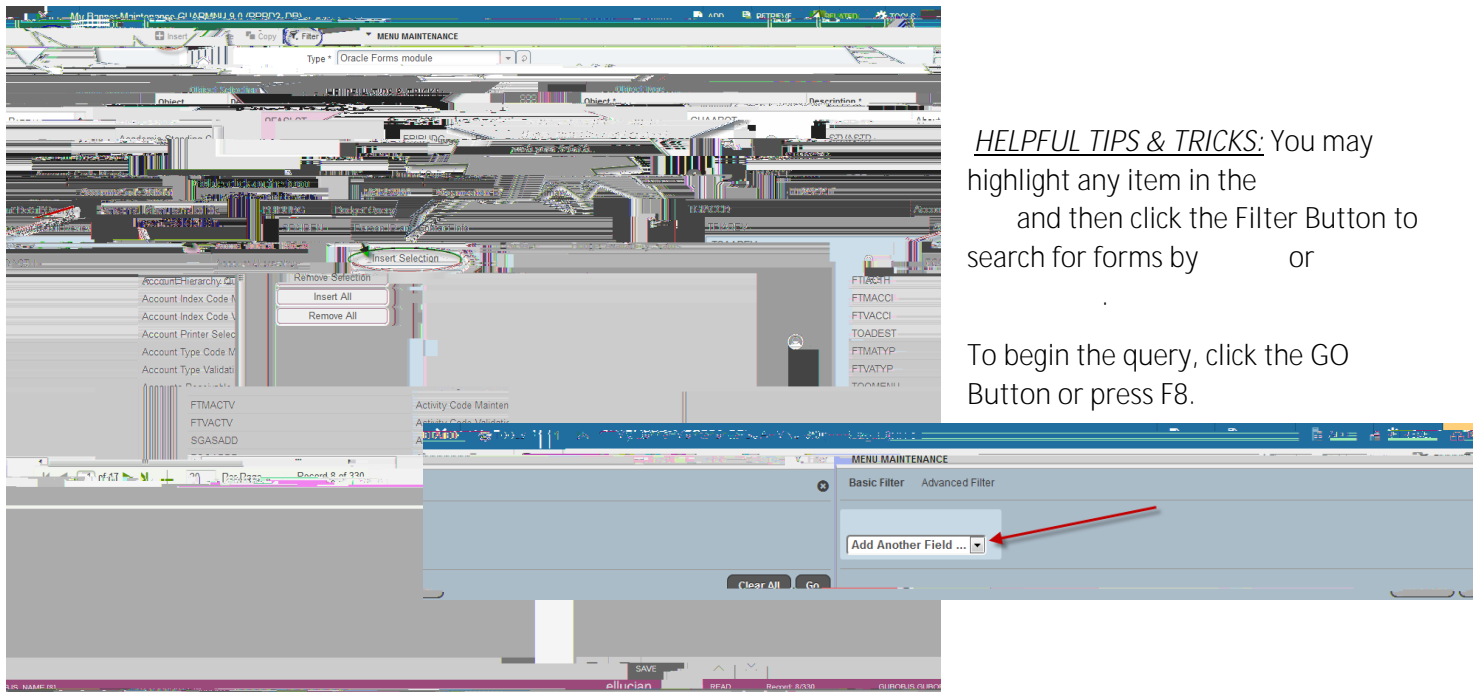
My Banner Maintenance GUAMMNU 9.0 (PPRD2, DB)

ADD RETRIEVE RELATED TOOLS

Insert Copy Filter MENU MAINTENANCE

Type * Oracle Forms module

Object Description * Object * Description *

Academic Standing C

Insert Selection

Remove Selection

Insert All

Remove All

Account Hierarchy Q

Account Index Code N

Account Index Code V

Account Printer Selec

Account Type Code M

Account Type Validati

FTMAC

FTMACCI

FTVACCI

TOADEST

FTMATYP

FTVATYP

FTMACTV Activity Code Mainten

FTVACTV Activity Code Validatio

SGASADD

of 17 20 Per Page Record 8 of 330

HELPFUL TIPS & TRICKS: You may highlight any item in the and then click the Filter Button to search for forms by or .

To begin the query, click the GO Button or press F8.

MENU MAINTENANCE

Basic Filter Advanced Filter

Add Another Field ...

Clear All Go

SAVE

ellucian

READ Record: 8/330

GUBOBJS GUBO